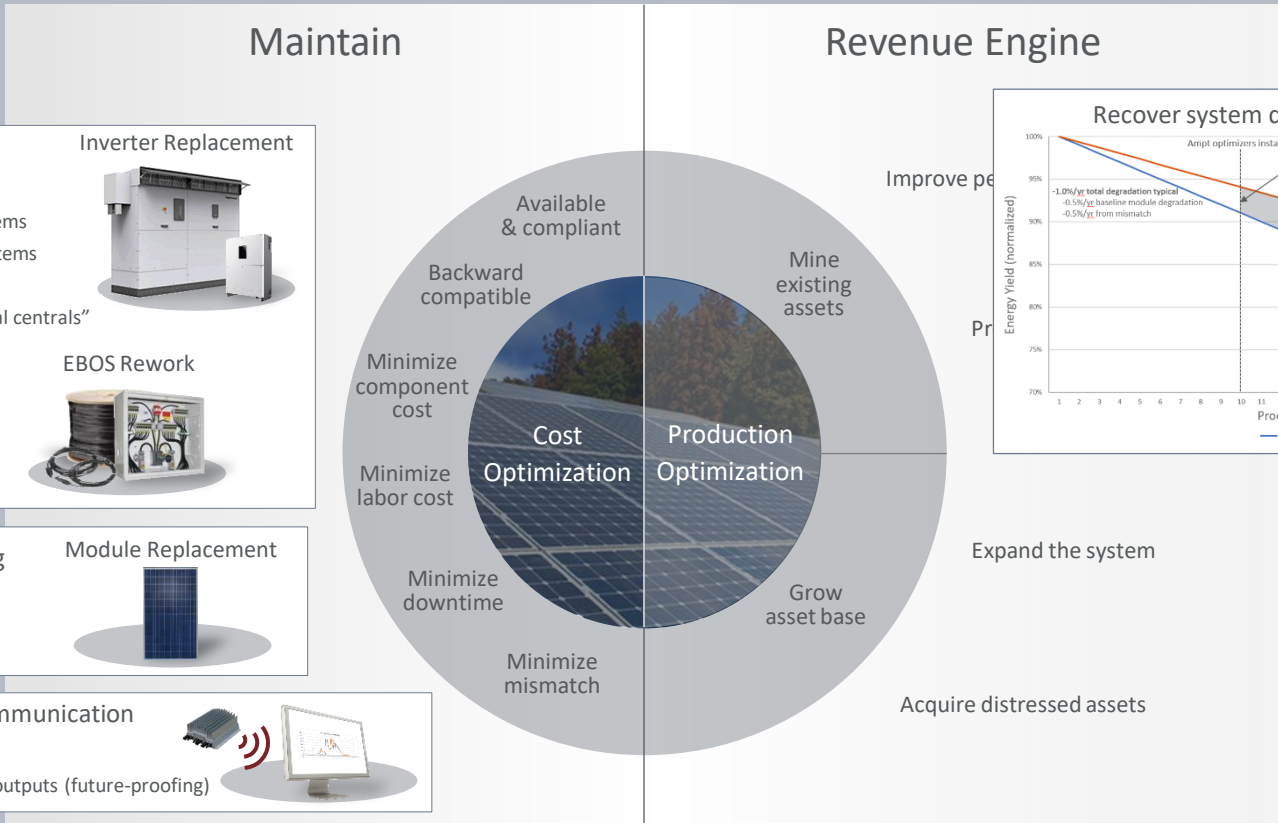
Maintain

Revenue Engine

Inverter Replacement

ems

tems

al centrals"

EBOS Rework

g

Module Replacement

mmunication

outputs (future-proofing)

Available & compliant

Backward compatible

Minimize component cost

Minimize labor cost

Minimize downtime

Minimize mismatch

Cost Optimization

Production Optimization

Mine existing assets

Grow asset base

Improve pe

Pr

Expand the system

Acquire distressed assets

Recover system d

Ampt optimizers insta

-1.0%/yr total degradation typical
-0.5%/yr baseline module degradation
-0.5%/yr from mismatch

Energy Yield (normalized)

100%
95%
90%
85%
80%
75%
70%

1 2 3 4 5 6 7 8 9 10 11

Prod